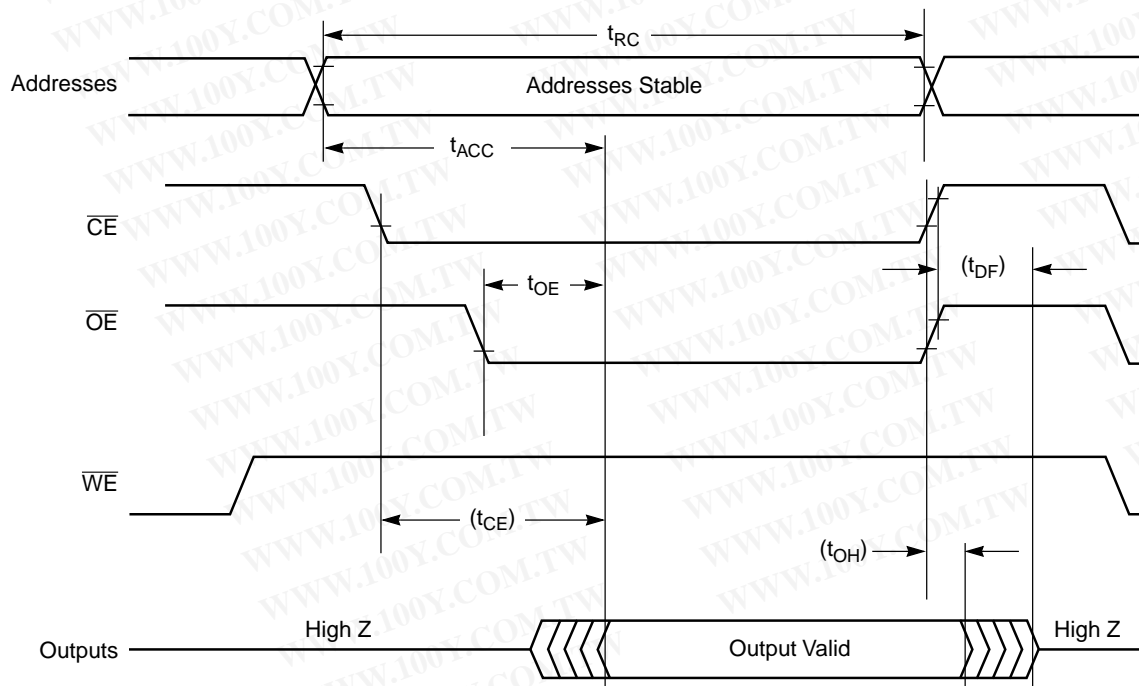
$t_{RC}$

Addresses

Addresses Stable

$t_{ACC}$

$\overline{CE}$

$(t_{DF})$

$t_{OE}$

$\overline{OE}$

$\overline{WE}$

$(t_{CE})$

$(t_{OH})$

Outputs

High Z

Output Valid

High Z

WWW.100Y.COM.TW